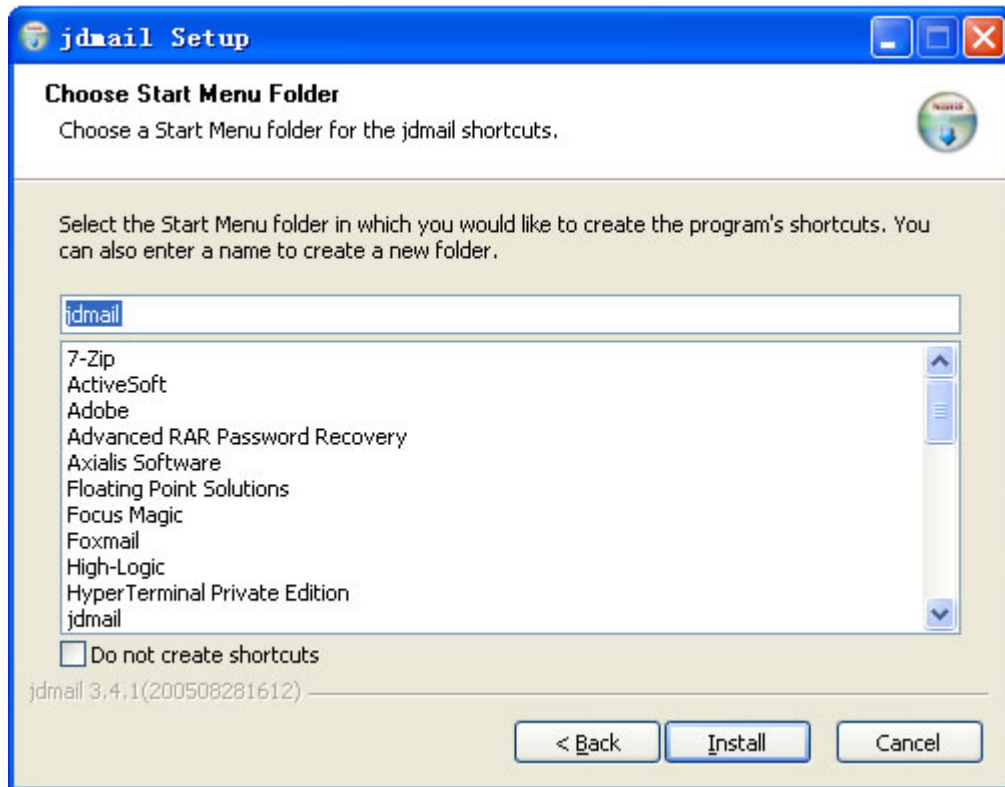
jdmail Setup

Choose Start Menu Folder

Choose a Start Menu folder for the jdmail shortcuts.

Select the Start Menu folder in which you would like to create the program's shortcuts. You can also enter a name to create a new folder.

jdmail

7-Zip
ActiveSoft
Adobe
Advanced RAR Password Recovery
Axialis Software
Floating Point Solutions
Focus Magic
Foxmail
High-Logic
HyperTerminal Private Edition
jdmail

Do not create shortcuts

jdmail 3.4.1(200508281612)

< Back Install Cancel